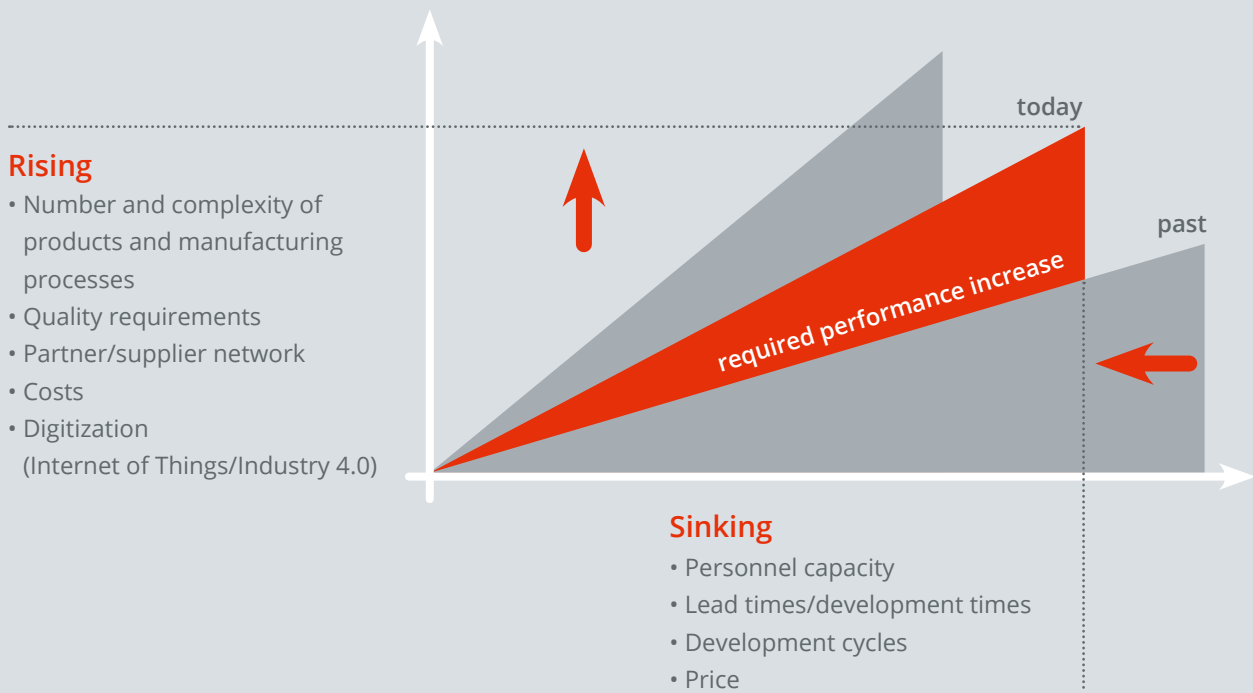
today

past

Rising
• Number and complexity of products and manufacturing processes
• Quality requirements
• Partner/supplier network
• Costs
• Digitization (Internet of Things/Industry 4.0)

required performance increase

Sinking
• Personnel capacity
• Lead times/development times
• Development cycles
• Price